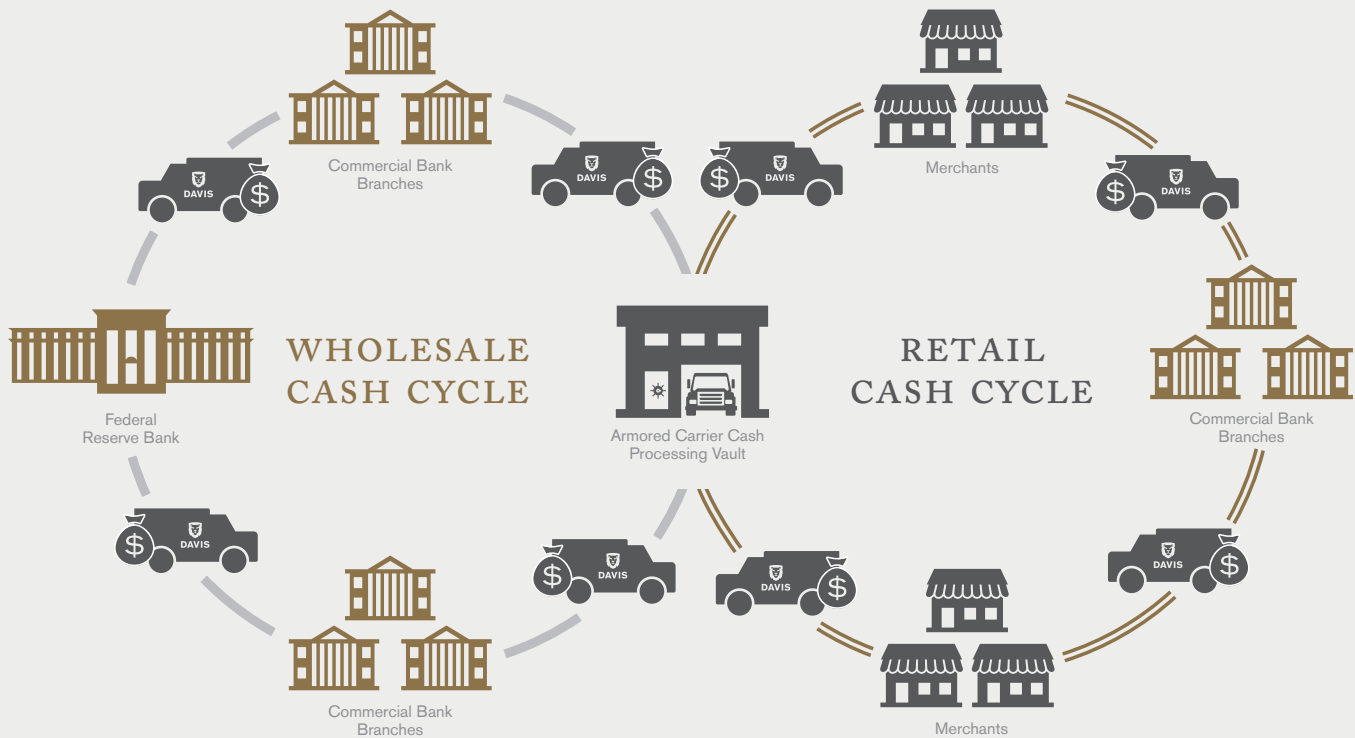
Commercial Bank Branches

Merchants

DAVIS

$

DAVIS

$

DAVIS

$

DAVIS

$

WHOLESALE CASH CYCLE

RETAIL CASH CYCLE

Federal Reserve Bank

Armored Carrier Cash Processing Vault

Commercial Bank Branches

DAVIS

$

DAVIS

$

DAVIS

$

DAVIS

$

Commercial Bank Branches

Merchants